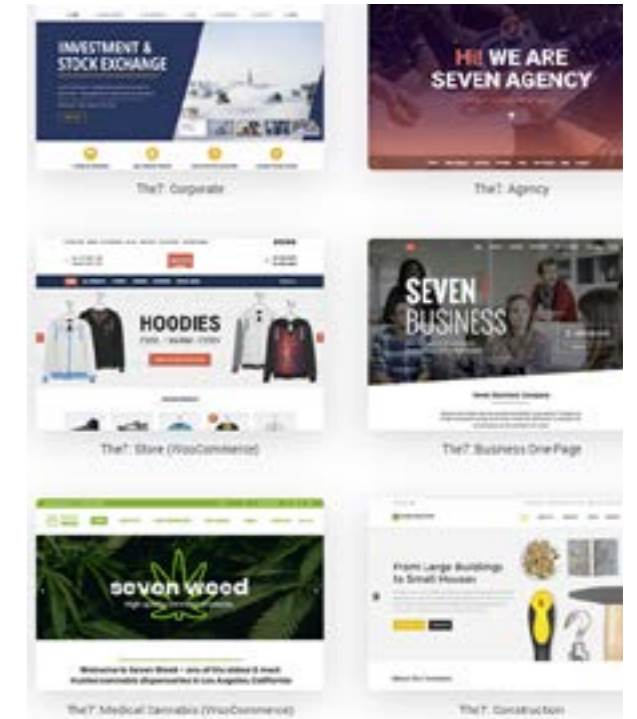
INVESTMENT & STOCK EXCHANGE

The7: Corporate

HI! WE ARE SEVEN AGENCY

The7: Agency

HOODIES

The7: Store (WooCommerce)

SEVEN BUSINESS

Seven Business Company

The7: Business One Page

seven weed

Welcome to Seven Weed – one of the oldest & most trusted cannabis dispensaries in Los Angeles, California

The7: Medical Cannabis (WooCommerce)

From Large Buildings to Small Houses

The7: Construction